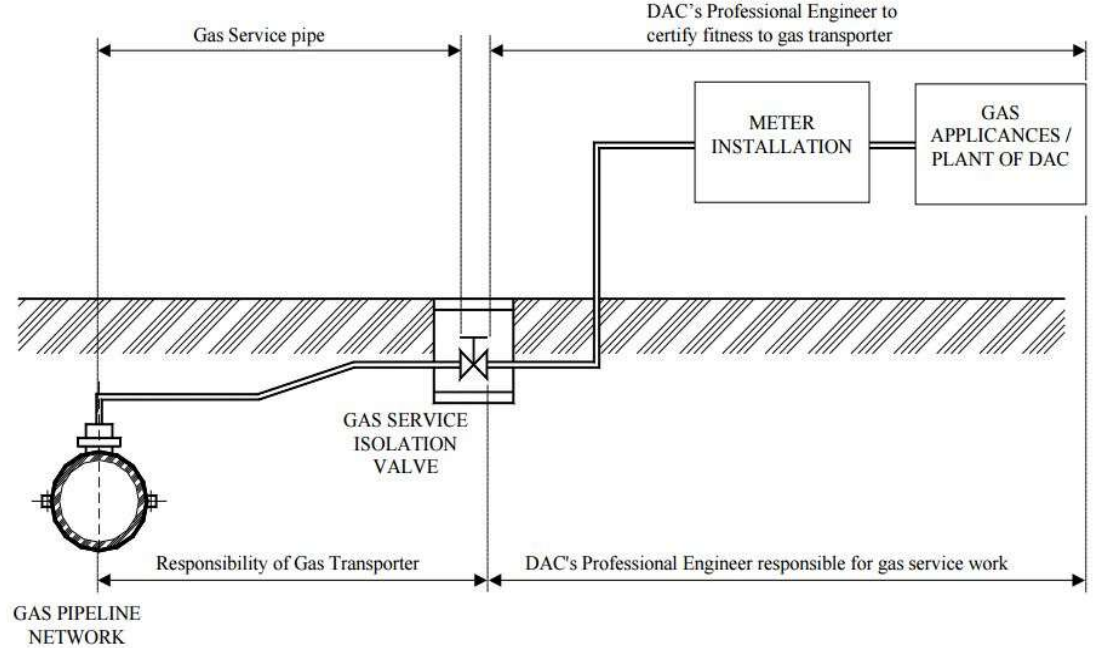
Gas Service pipe

DAC's Professional Engineer to certify fitness to gas transporter

METER INSTALLATION

GAS APPLICANCES / PLANT OF DAC

GAS SERVICE ISOLATION VALVE

Responsibility of Gas Transporter

DAC's Professional Engineer responsible for gas service work

GAS PIPELINE NETWORK